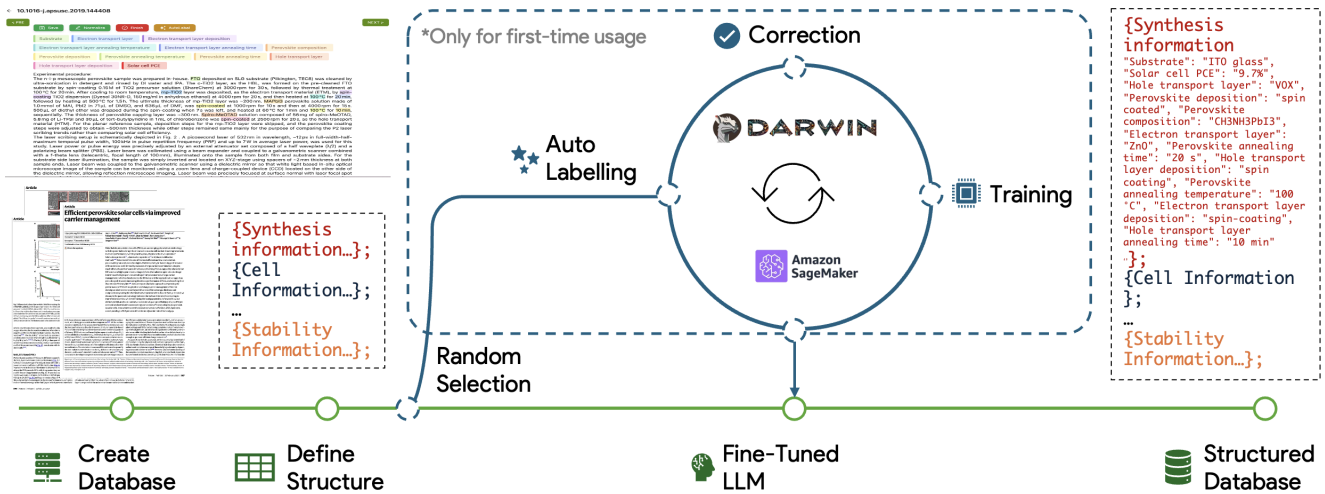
10.1016-j.apsusc.2019.144408

Substrate | Electron transport layer | Electron transport layer deposition
Electron transport layer annealing temperature | Electron transport layer annealing time | Perovskite composition
Perovskite deposition | Perovskite annealing temperature | Perovskite annealing time | Hole transport layer
Hole transport layer deposition | Solar cell PCE

Experimental procedure

Efficient perovskite solar cells via improved carrier management

{Synthesis information…};
{Cell Information…};
…
{Stability Information…};

*Only for first-time usage

Correction

Auto Labelling

DARWIN

Amazon SageMaker

Training

Random Selection

{Synthesis information
"Substrate": "ITO glass", "Solar cell PCE": "9.7%", "Hole transport layer": "VOX", "Perovskite deposition": "spin coated", "Perovskite composition": "CH3NH3PbI3", "Electron transport layer": "ZnO", "Perovskite annealing time": "20 s", "Hole transport layer deposition": "spin coating", "Perovskite annealing temperature": "100 °C", "Electron transport layer deposition": "spin-coating", "Hole transport layer annealing time": "10 min"
"};
{Cell Information
};
…
{Stability Information…};

Create Database

Define Structure

Fine-Tuned LLM

Structured Database